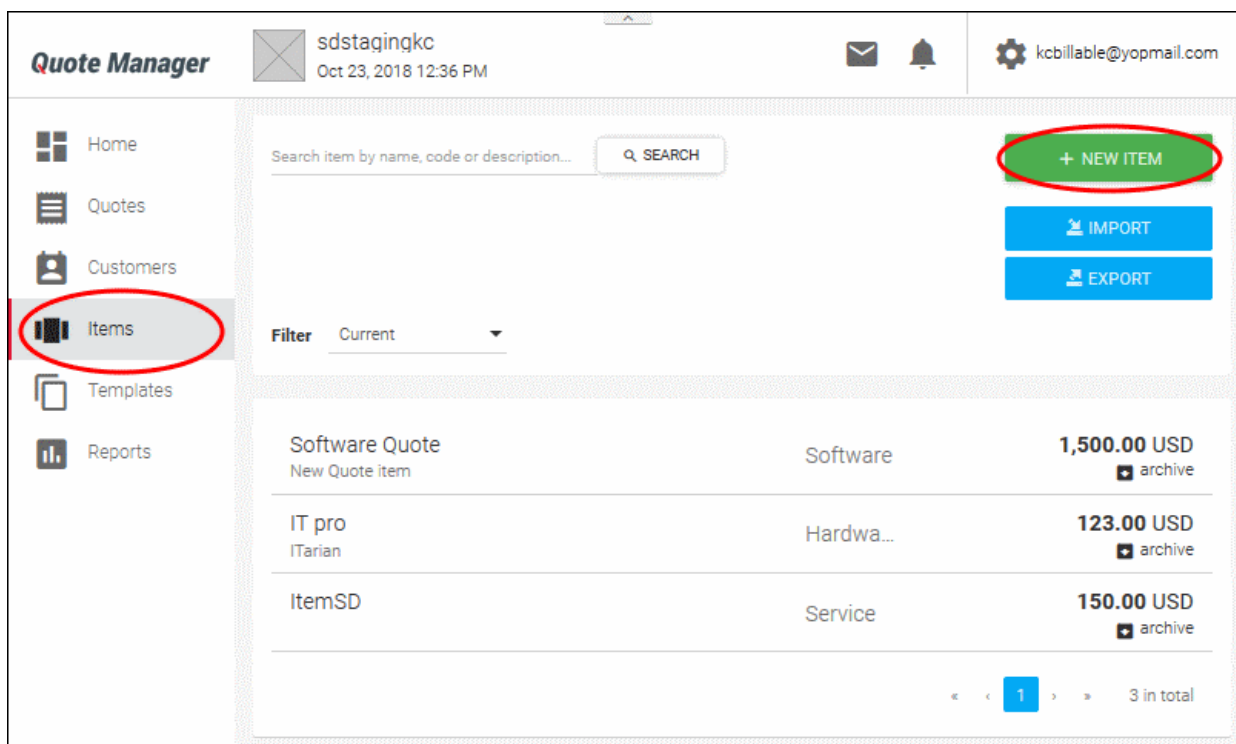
Quote Manager

sdstagingkc
Oct 23, 2018 12:36 PM

kcbillable@yopmail.com

Home
Quotes
Customers
Items
Templates
Reports

Search item by name, code or description...
SEARCH

+ NEW ITEM
IMPORT
EXPORT

Filter Current

| | | |
|---|---|---|
| Software Quote<br>New Quote item | Software | 1,500.00 USD<br>archive |
| IT pro<br>ITarian | Hardwa... | 123.00 USD<br>archive |
| ItemSD | Service | 150.00 USD<br>archive |

« ‹ 1 › » 3 in total